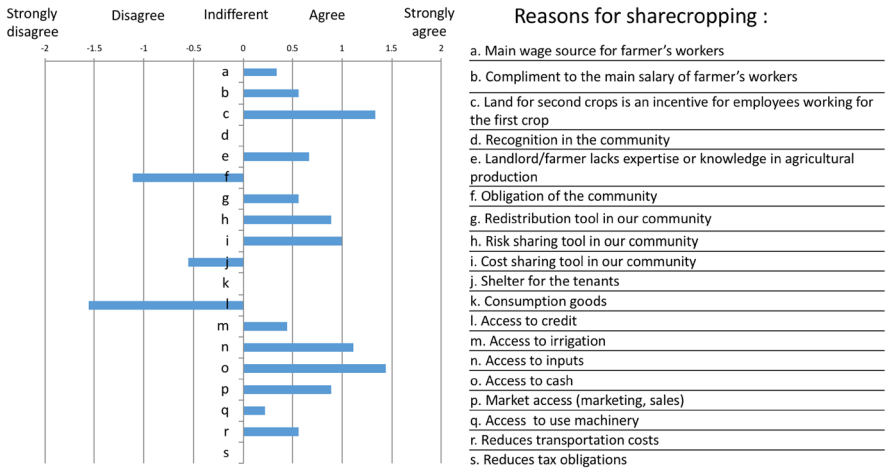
Strongly disagree
Disagree
Indifferent
Agree
Strongly agree

-2 -1.5 -1 -0.5 0 0.5 1 1.5 2

a
b
c
d
e
f
g
h
i
j
k
l
m
n
o
p
q
r
s

Reasons for sharecropping :

a. Main wage source for farmer's workers
b. Compliment to the main salary of farmer's workers
c. Land for second crops is an incentive for employees working for the first crop
d. Recognition in the community
e. Landlord/farmer lacks expertise or knowledge in agricultural production
f. Obligation of the community
g. Redistribution tool in our community
h. Risk sharing tool in our community
i. Cost sharing tool in our community
j. Shelter for the tenants
k. Consumption goods
l. Access to credit
m. Access to irrigation
n. Access to inputs
o. Access to cash
p. Market access (marketing, sales)
q. Access to use machinery
r. Reduces transportation costs
s. Reduces tax obligations